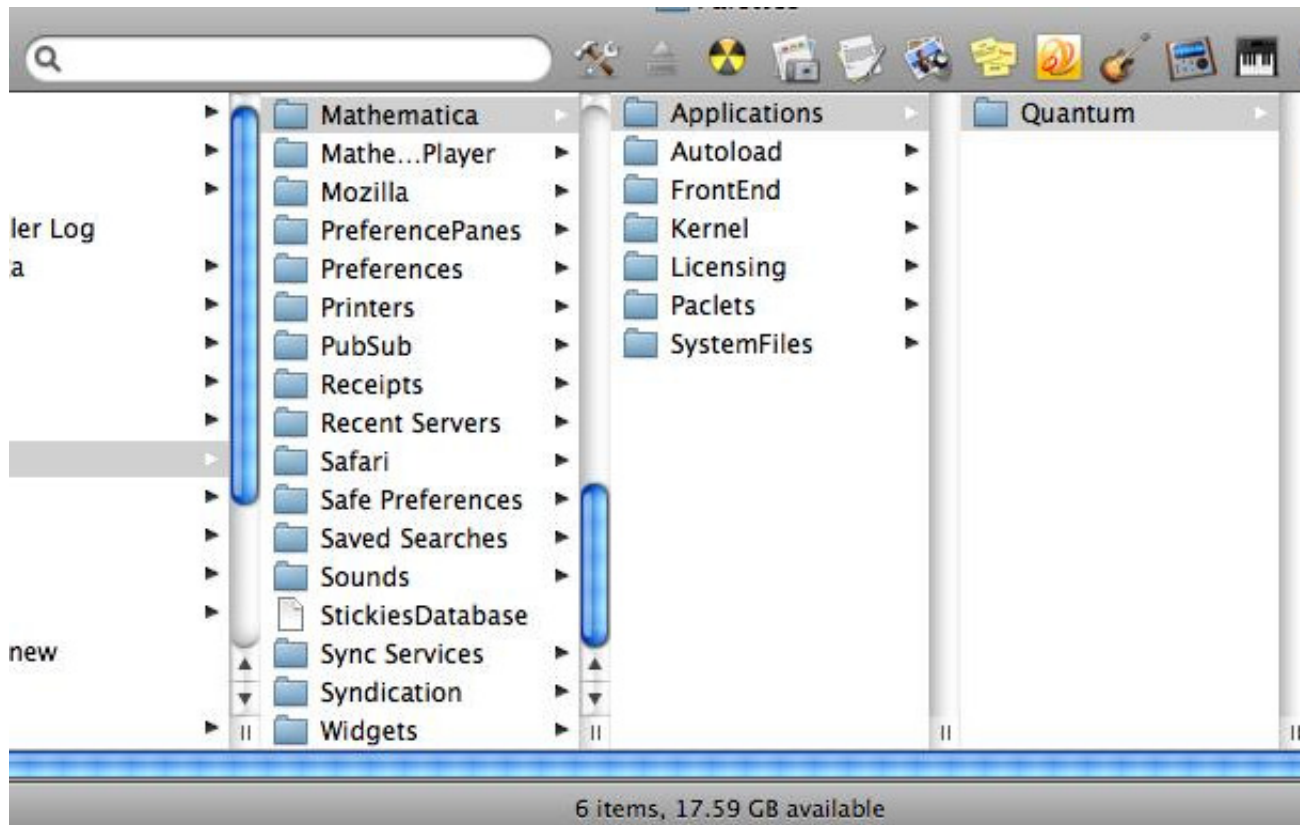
ler Log
a

new

Mathematica
Mathe...Player
Mozilla
PreferencePanes
Preferences
Printers
PubSub
Receipts
Recent Servers
Safari
Safe Preferences
Saved Searches
Sounds
StickiesDatabase
Sync Services
Syndication
Widgets

Applications
Autoload
FrontEnd
Kernel
Licensing
Paclets
SystemFiles

Quantum

6 items, 17.59 GB available